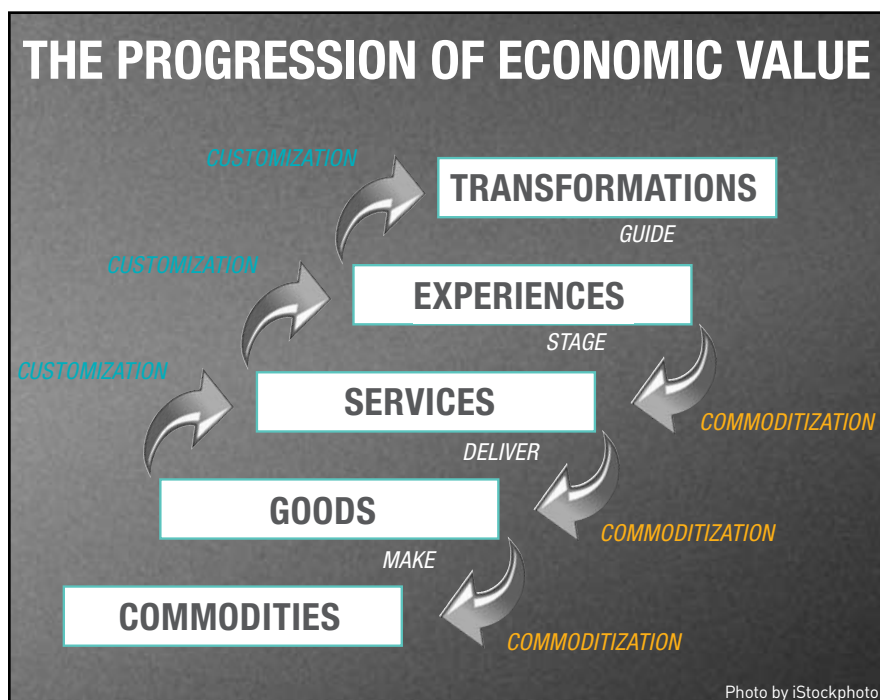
THE PROGRESSION OF ECONOMIC VALUE

CUSTOMIZATION

TRANSFORMATIONS

GUIDE

CUSTOMIZATION

EXPERIENCES

STAGE

CUSTOMIZATION

SERVICES

COMMODITIZATION

DELIVER

GOODS

COMMODITIZATION

MAKE

COMMODITIES

COMMODITIZATION

Photo by iStockphoto